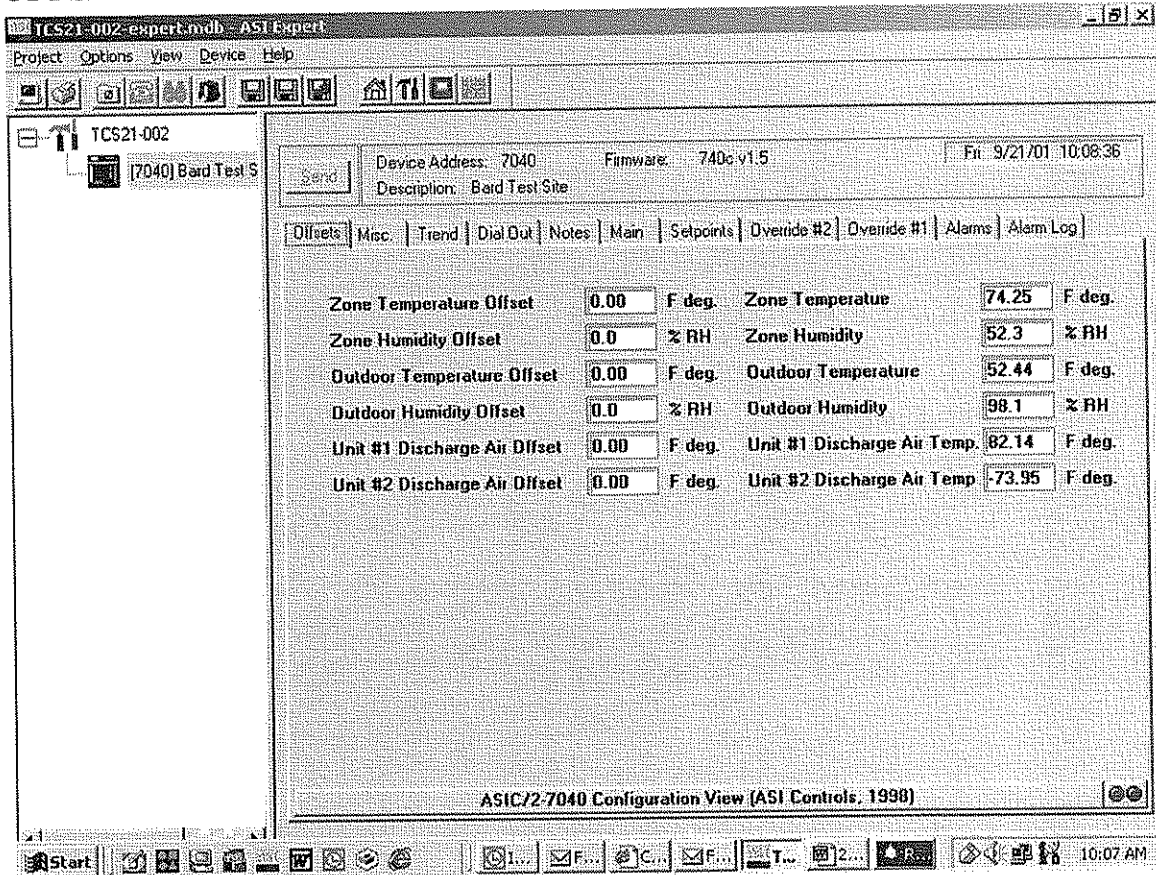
TCS21-002-expert.mdb - ASI Expert

Project Options View Device Help

TCS21-002

[7040] Bard Test S

Send

Device Address: 7040

Description: Bard Test Site

Firmware: 740c v1.5

Fri 9/21/01 10:08:36

Offsets | Misc. | Trend | Dial Out | Notes | Main | Setpoints | Override #2 | Override #1 | Alarms | Alarm Log

| | | | | | |
|---|---|---|---|---|---|
| Zone Temperature Offset | 0.00 | F deg. | Zone Temperatue | 74.25 | F deg. |
| Zone Humidity Offset | 0.0 | % RH | Zone Humidity | 52.3 | % RH |
| Outdoor Temperature Offset | 0.00 | F deg. | Outdoor Temperature | 52.44 | F deg. |
| Outdoor Humidity Offset | 0.0 | % RH | Outdoor Humidity | 98.1 | % RH |
| Unit #1 Discharge Air Offset | 0.00 | F deg. | Unit #1 Discharge Air Temp. | 82.14 | F deg. |
| Unit #2 Discharge Air Offset | 0.00 | F deg. | Unit #2 Discharge Air Temp | -73.95 | F deg. |

ASIC/2-7040 Configuration View (ASI Controls, 1998)

Start | 1... | F... | C... | F... | T... | 2... | R... | 10:07 AM